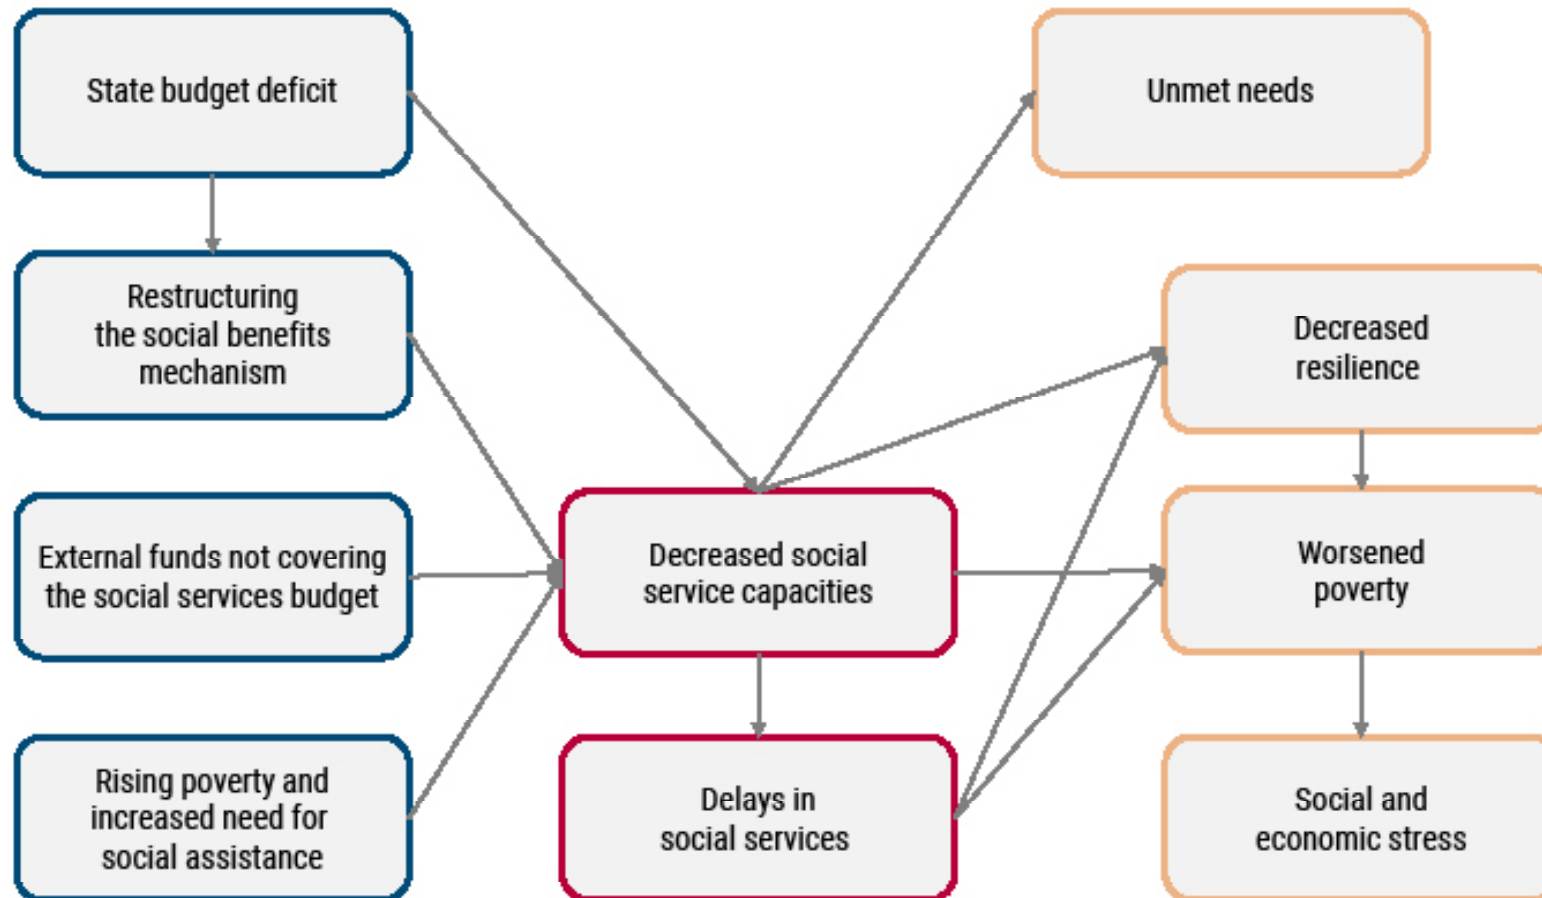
State budget deficit

Restructuring the social benefits mechanism

External funds not covering the social services budget

Rising poverty and increased need for social assistance

Decreased social service capacities

Delays in social services

Unmet needs

Decreased resilience

Worsened poverty

Social and economic stress